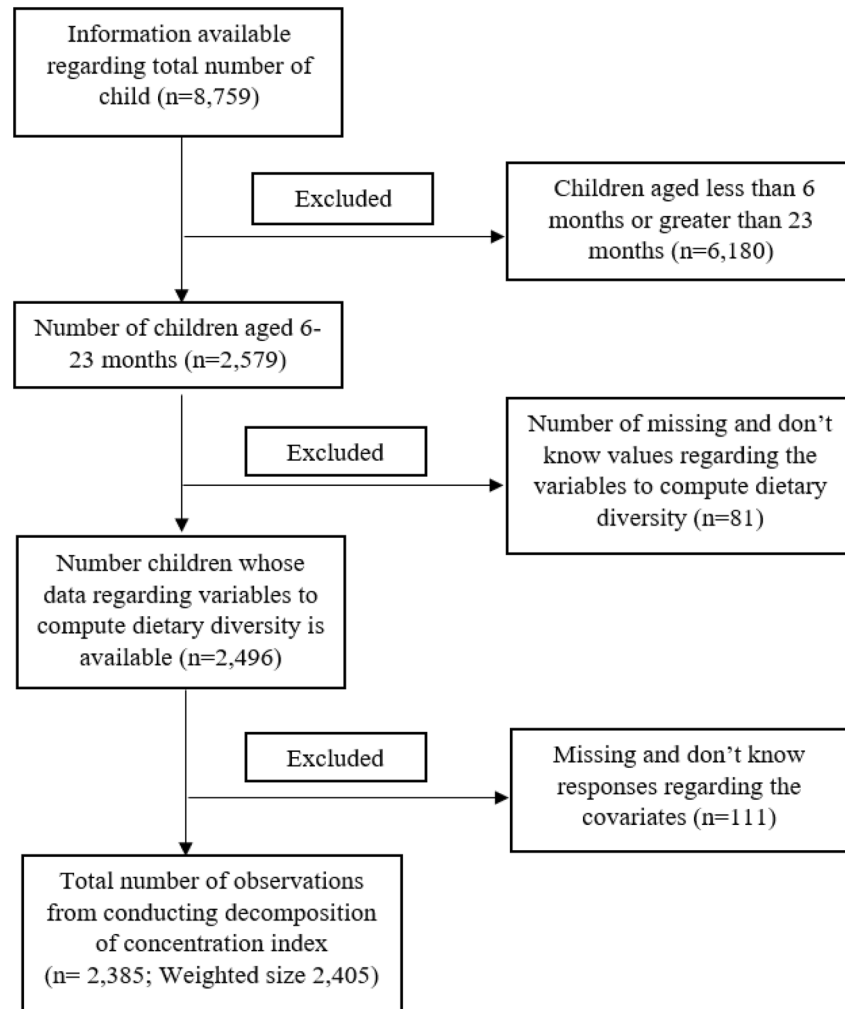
Information available regarding total number of child (n=8,759)

Excluded

Children aged less than 6 months or greater than 23 months (n=6,180)

Number of children aged 6-23 months (n=2,579)

Excluded

Number of missing and don't know values regarding the variables to compute dietary diversity (n=81)

Number children whose data regarding variables to compute dietary diversity is available (n=2,496)

Excluded

Missing and don't know responses regarding the covariates (n=111)

Total number of observations from conducting decomposition of concentration index (n= 2,385; Weighted size 2,405)